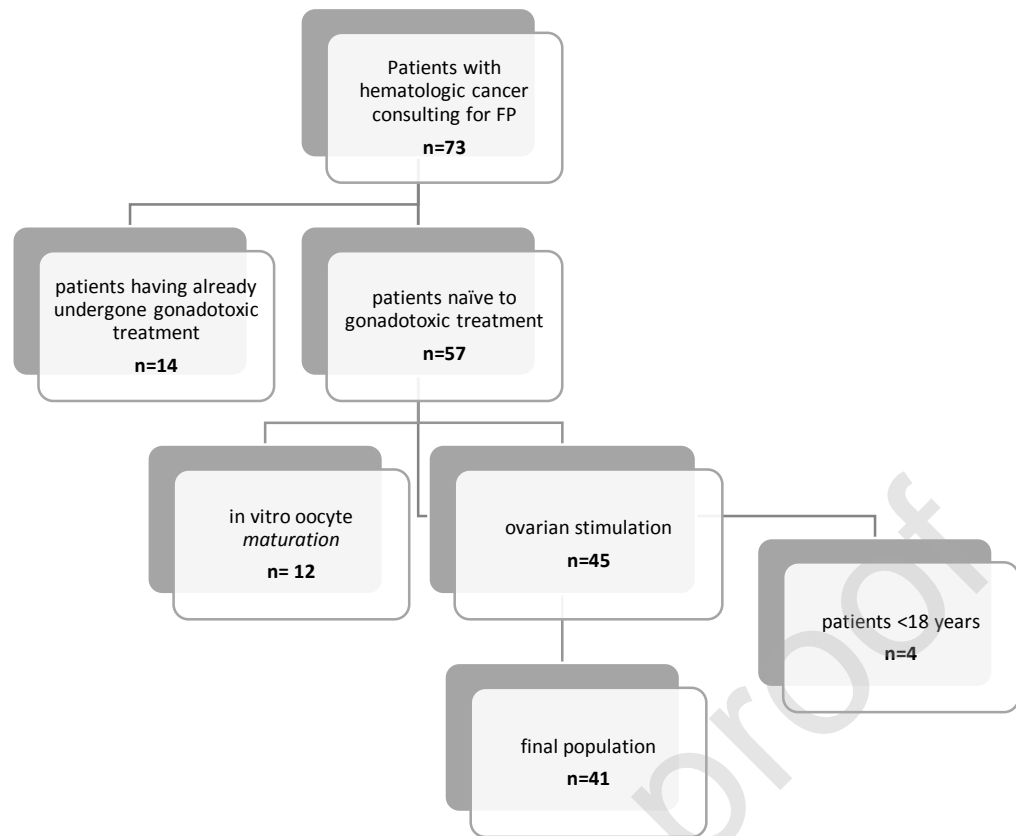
Patients with hematologic cancer consulting for FP
**n=73**

patients having already undergone gonadotoxic treatment
**n=14**

patients naïve to gonadotoxic treatment
**n=57**

in vitro oocyte *maturation*
**n= 12**

ovarian stimulation
**n=45**

patients <18 years
**n=4**

final population
**n=41**

proof